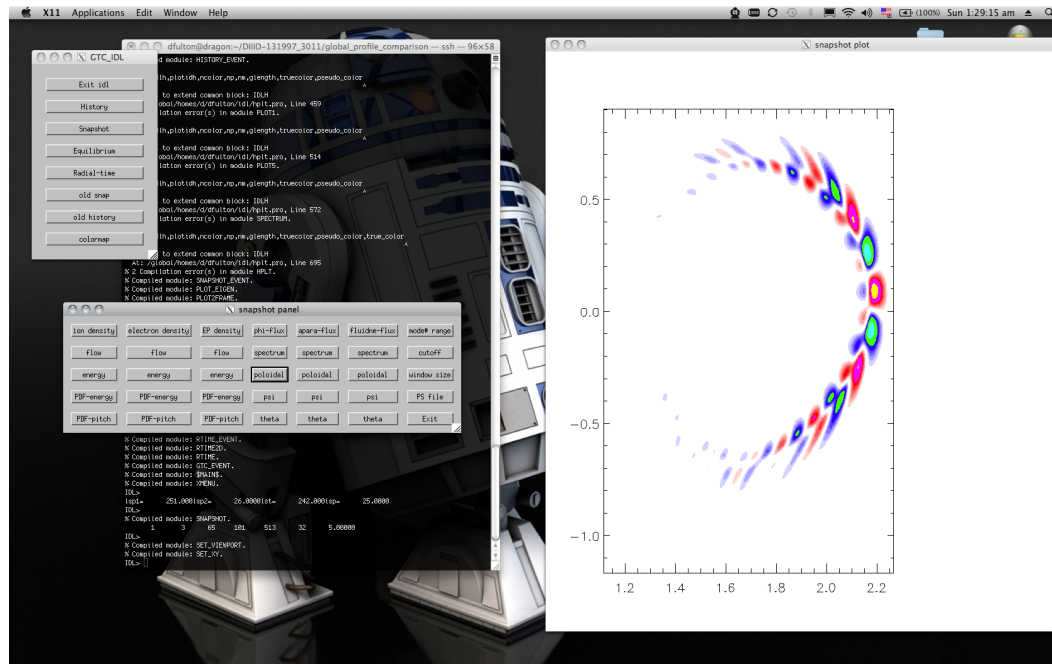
X11 Applications Edit Window Help

(100%) Sun 1:29:15 am

GTC_IDL

Exit idl

History

Snapshot

Equilibrium

Radial-time

old snap

old history

colormap

dfulton@dragon:~/DIIID-131997_3011/global_profile_comparison — ssh — 96×58

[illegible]d module: HISTORY_EVENT.

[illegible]idh,plotidh,ncolor,np,nw,glength,truecolor,pseudo_color

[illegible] to extend common block: IDLH
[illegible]obal/homes/d/dfulton/idl/hplt.pro, Line 459
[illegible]lation error(s) in module PLOT1.

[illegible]idh,plotidh,ncolor,np,nw,glength,truecolor,pseudo_color

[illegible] to extend common block: IDLH
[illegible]obal/homes/d/dfulton/idl/hplt.pro, Line 514
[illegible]lation error(s) in module PLOT5.

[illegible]idh,plotidh,ncolor,np,nw,glength,truecolor,pseudo_color

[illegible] to extend common block: IDLH
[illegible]obal/homes/d/dfulton/idl/hplt.pro, Line 572
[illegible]lation error(s) in module SPECTRUM.

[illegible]idh,plotidh,ncolor,np,nw,glength,truecolor,pseudo_color,true_color

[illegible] to extend common block: IDLH
At: /global/homes/d/dfulton/idl/hplt.pro, Line 695
% 2 Compilation error(s) in module HPLT.
% Compiled module: SNAPSHOT_EVENT.
% Compiled module: PLOT_EIGEN.
% Compiled module: PLOTZFRAME.

snapshot panel

| ion density | electron density | EP density | phi-flux | apara-flux | fluidne-flux | mode# range |
|---|---|---|---|---|---|---|
| flow | flow | flow | spectrum | spectrum | spectrum | cutoff |
| energy | energy | energy | poloidal | poloidal | poloidal | window size |
| PDF-energy | PDF-energy | PDF-energy | psi | psi | psi | PS file |
| PDF-pitch | PDF-pitch | PDF-pitch | theta | theta | theta | Exit |

% Compiled module: RTIME_EVENT.
% Compiled module: RTIME2D.
% Compiled module: RTIME.
% Compiled module: GTC_EVENT.
% Compiled module: $MAIN$.
% Compiled module: XMENU.
IDL>
isp1= 251.000isp2= 26.0000ist= 242.000isp= 25.0000
IDL>
% Compiled module: SNAPSHOT.
1 3 65 101 513 32 5.00000
IDL>
% Compiled module: SET_VIEWPORT.
% Compiled module: SET_XY.
IDL>

snapshot plot

0.5
0.0
−0.5
−1.0
1.2 1.4 1.6 1.8 2.0 2.2